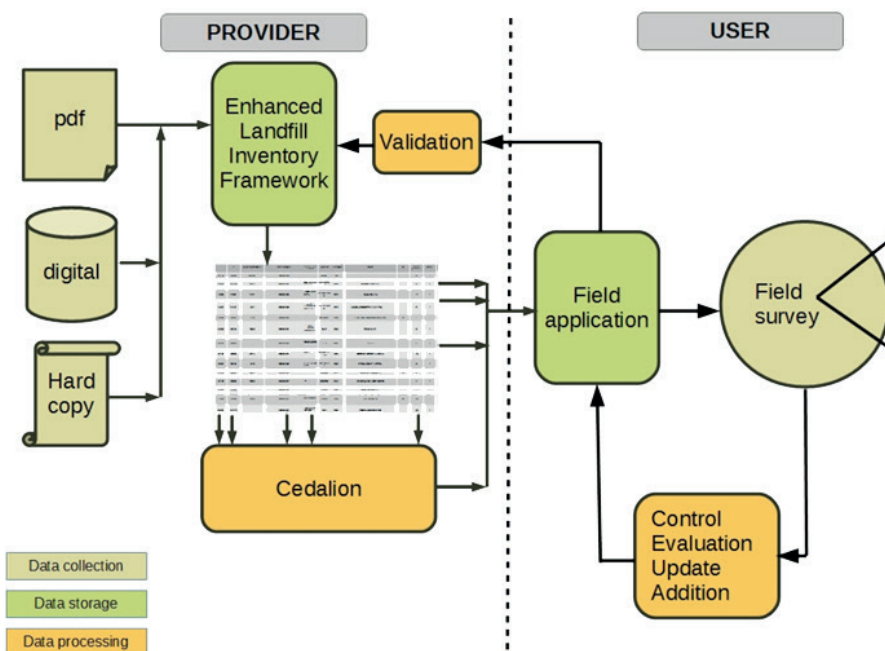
PROVIDER

USER

pdf

digital

Hard copy

Enhanced Landfill Inventory Framework

Validation

Cedalion

Field application

Field survey

Control
Evaluation
Update
Addition

Data collection

Data storage

Data processing